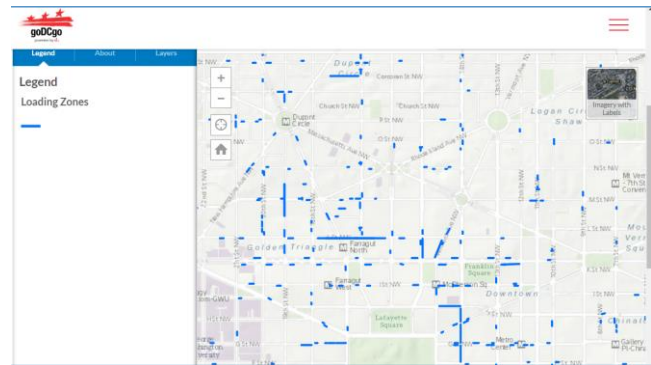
goDCgo

Legend About Layers

Legend

Loading Zones

+

−

Imagery with Labels

Dupont Circle

Corcoran St NW

Church St NW

Church St NW

Dupont Circle

Q St NW

Massachusetts Ave NW

Rhode Island Ave NW

P St NW

Logan Circle

Shaw

Golden Triangle

Farragut North

Farragut West

Franklin Square

McPherson Sq

Downtown

Lafayette Square

Metro Center

Gallery Pl-Chinatown

Mt Vernon Sq 7th St-Convention

Mount Vernon Square

Chinatown

N St NW

M St NW

L St NW

K St NW

I St NW

H St NW

G St NW

F St NW

Foggy Bottom-GWU

Washington

13th St NW

14th St NW

11th St NW

9th St NW

18th St NW

17th St NW

New Hampshire Ave NW

22nd St NW